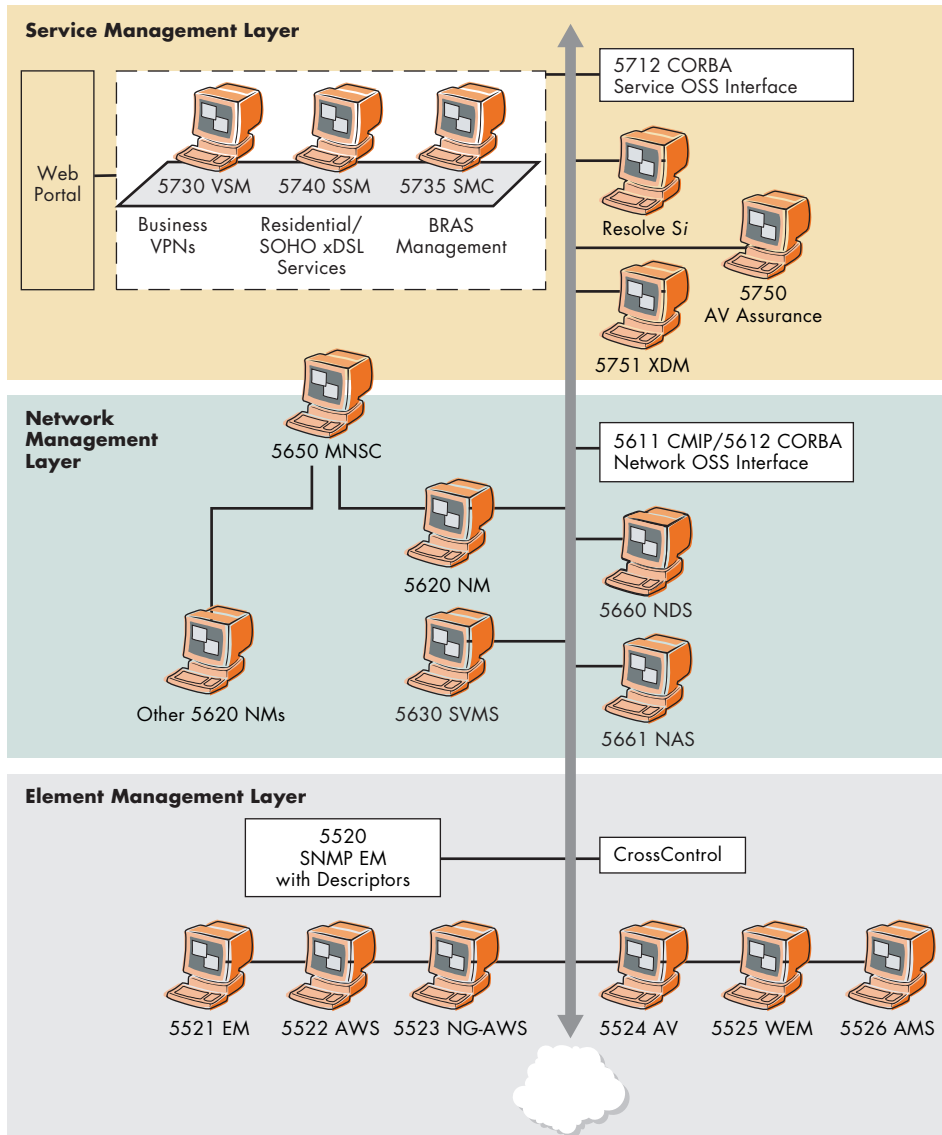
Service Management Layer

Web Portal

5730 VSM
5740 SSM
5735 SMC

Business VPNs

Residential/ SOHO xDSL Services

BRAS Management

5712 CORBA
Service OSS Interface

Resolve Si

5750
AV Assurance

5751 XDM

Network Management Layer

5650 MNSC

5611 CMIP/5612 CORBA
Network OSS Interface

5620 NM

5660 NDS

Other 5620 NMs

5630 SVMS

5661 NAS

Element Management Layer

5520
SNMP EM
with Descriptors

CrossControl

5521 EM
5522 AWS
5523 NG-AWS
5524 AV
5525 WEM
5526 AMS